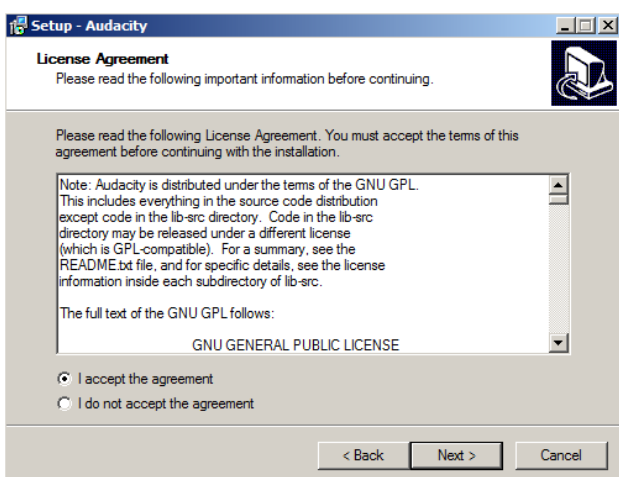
Setup - Audacity

License Agreement
Please read the following important information before continuing.

Please read the following License Agreement. You must accept the terms of this agreement before continuing with the installation.

Note: Audacity is distributed under the terms of the GNU GPL. This includes everything in the source code distribution except code in the lib-src directory. Code in the lib-src directory may be released under a different license (which is GPL-compatible). For a summary, see the README.txt file, and for specific details, see the license information inside each subdirectory of lib-src.

The full text of the GNU GPL follows:

GNU GENERAL PUBLIC LICENSE

I accept the agreement
I do not accept the agreement

< Back | Next > | Cancel